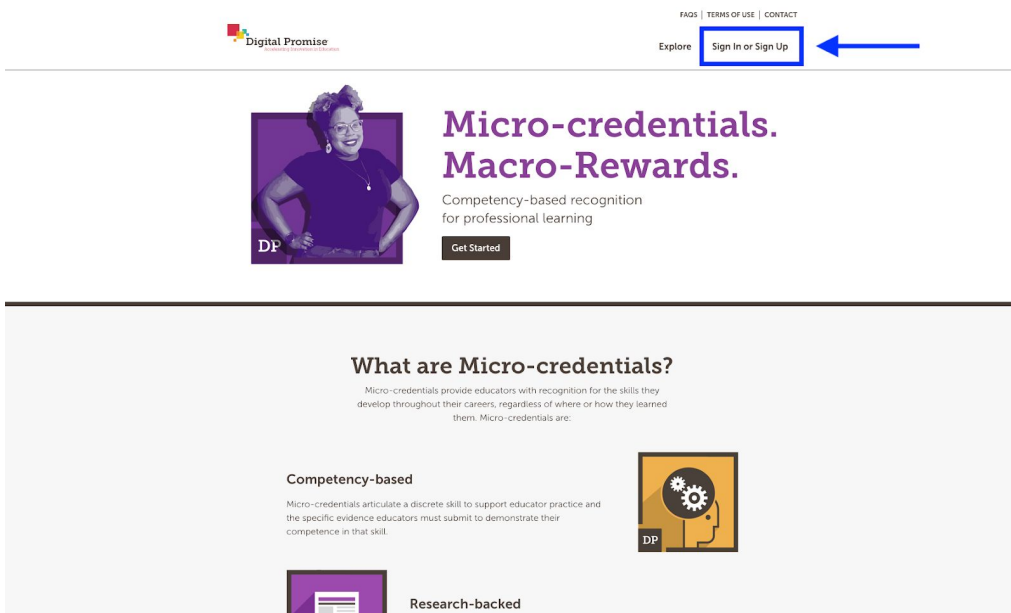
FAQS | TERMS OF USE | CONTACT

Digital Promise
Accelerating Innovation in Education

Explore

Sign In or Sign Up

DP

Micro-credentials.
Macro-Rewards.

Competency-based recognition for professional learning

Get Started

What are Micro-credentials?

Micro-credentials provide educators with recognition for the skills they develop throughout their careers, regardless of where or how they learned them. Micro-credentials are:

Competency-based

Micro-credentials articulate a discrete skill to support educator practice and the specific evidence educators must submit to demonstrate their competence in that skill.

DP

Research-backed